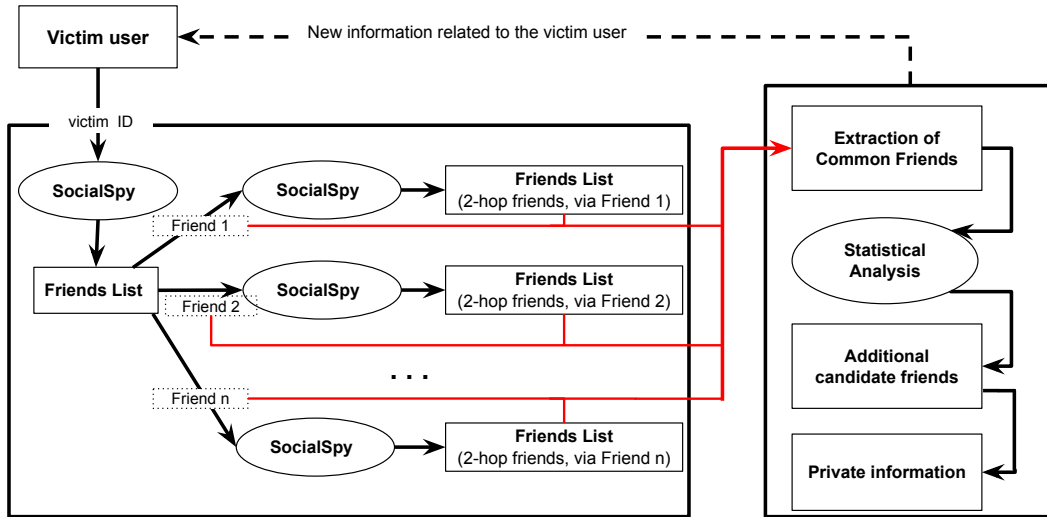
Victim user

New information related to the victim user

victim ID

SocialSpy

SocialSpy

Friends List
(2-hop friends, via Friend 1)

Friend 1

Friends List

SocialSpy

Friends List
(2-hop friends, via Friend 2)

Friend 2

. . .

Friend n

SocialSpy

Friends List
(2-hop friends, via Friend n)

Extraction of Common Friends

Statistical Analysis

Additional candidate friends

Private information